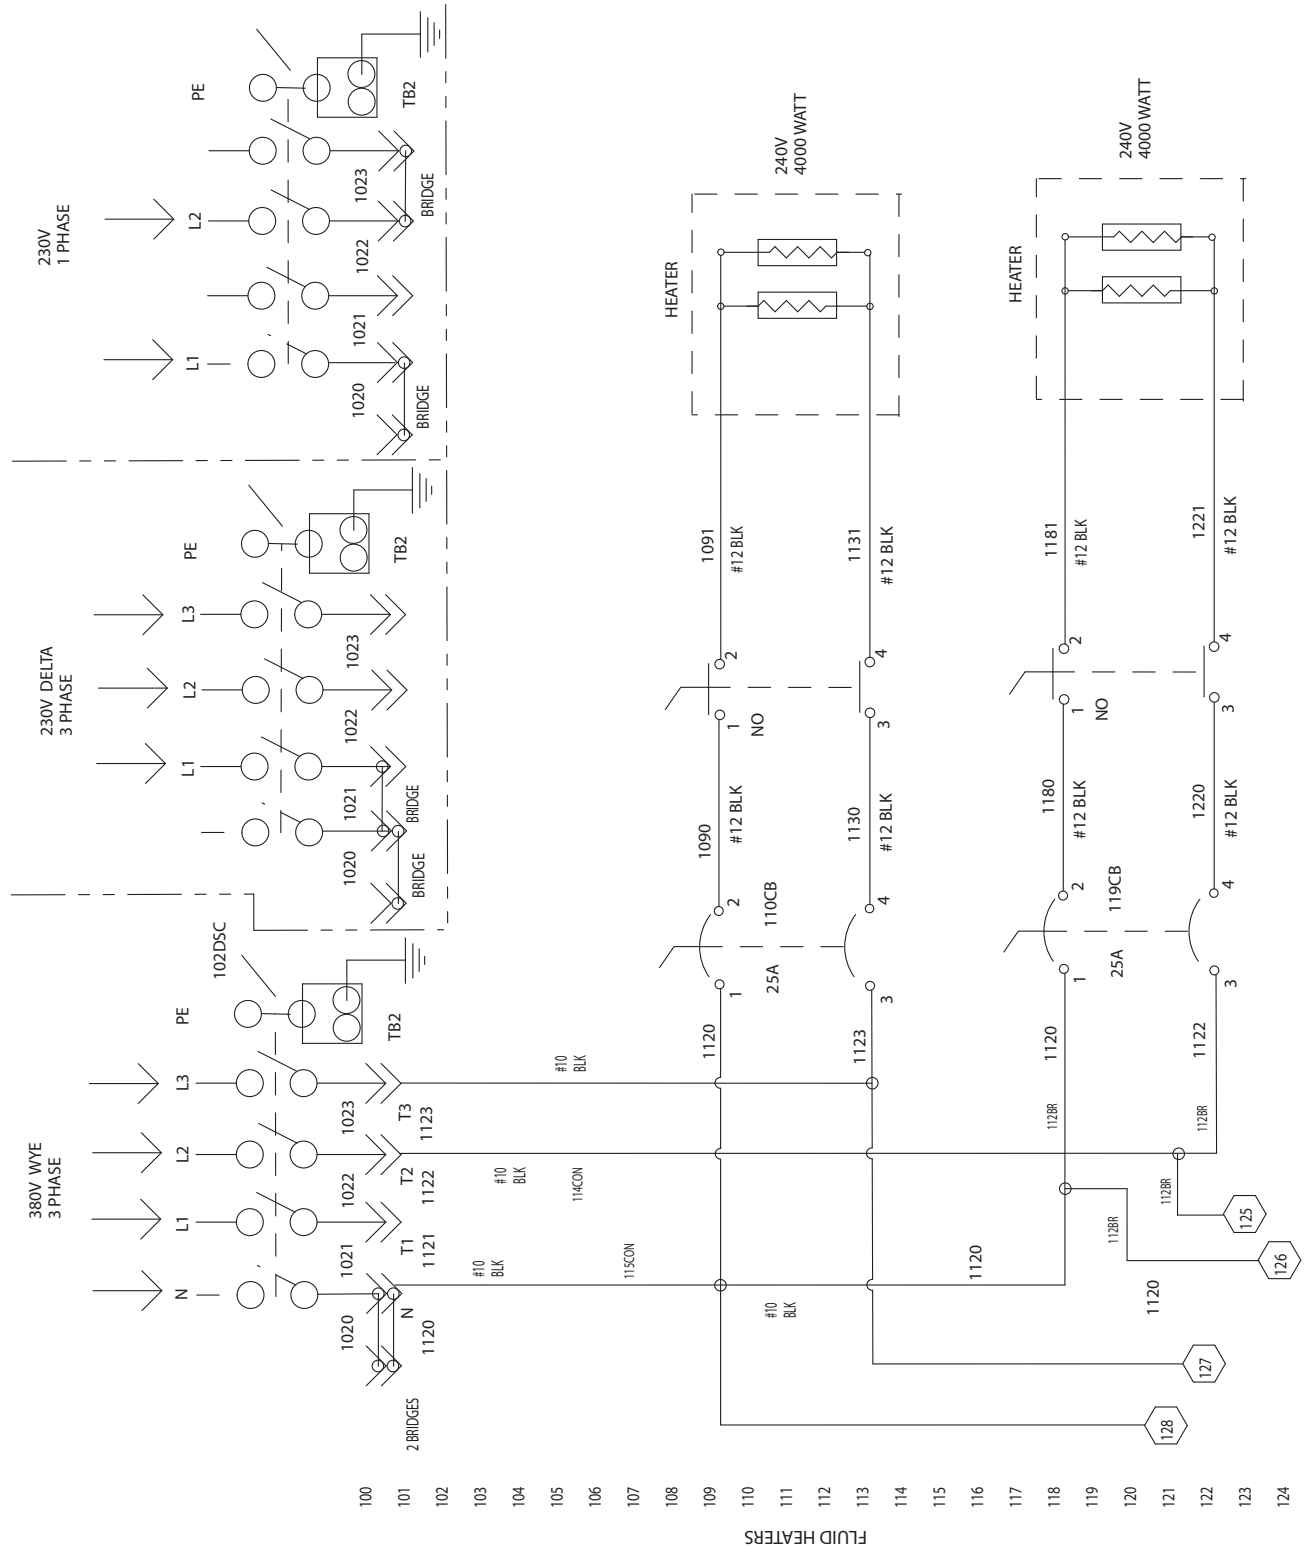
230V
1 PHASE

L1
L2
PE
1020
1021
1022
1023
BRIDGE
BRIDGE
TB2

230V DELTA
3 PHASE

L1
L2
L3
PE
1020
1021
1022
1023
BRIDGE
BRIDGE
TB2

380V WYE
3 PHASE

N
L1
L2
L3
PE
102DSC
1020
1021
1022
1023
TB2
N
1120
T1
1121
T2
1122
T3
1123
2 BRIDGES

#10
BLK
#10
BLK
#10
BLK
#10
BLK
115CON
114CON

1120
1123
1
3
25A
110CB
2
4
1090
#12 BLK
1130
#12 BLK
1
NO
3
2
4
1091
#12 BLK
1131
#12 BLK

HEATER
240V
4000 WATT

1120
1120
1120
112BR
112BR
112BR
112BR
1122
1
3
25A
119CB
2
4
1180
#12 BLK
1220
#12 BLK
1
NO
3
2
4
1181
#12 BLK
1221
#12 BLK

HEATER
240V
4000 WATT

125
126
127
128

100
101
102
103
104
105
106
107
108
109
110
111
112
113
114
115
116
117
118
119
120
121
122
123
124

FLUID HEATERS